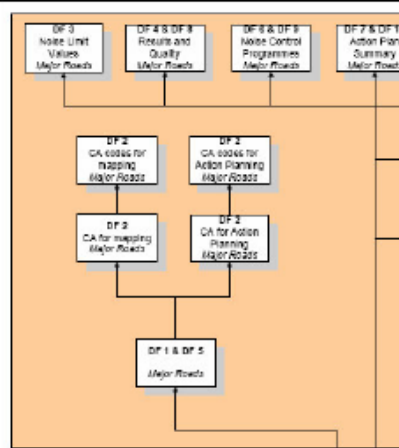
DF 3
Noise Limit Values
Major Roads

DF 4 & DF 8
Results and Quality
Major Roads

DF 6 & DF 9
Noise Control Programmes
Major Roads

DF 7 & DF 1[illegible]
Action Plan Summary
Major Road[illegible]

DF 2
CA codes for mapping
Major Roads

DF 2
CA codes for Action Planning
Major Roads

DF 2
CA for mapping
Major Roads

DF 2
CA for Action Planning
Major Roads

DF 1 & DF 5
Major Roads